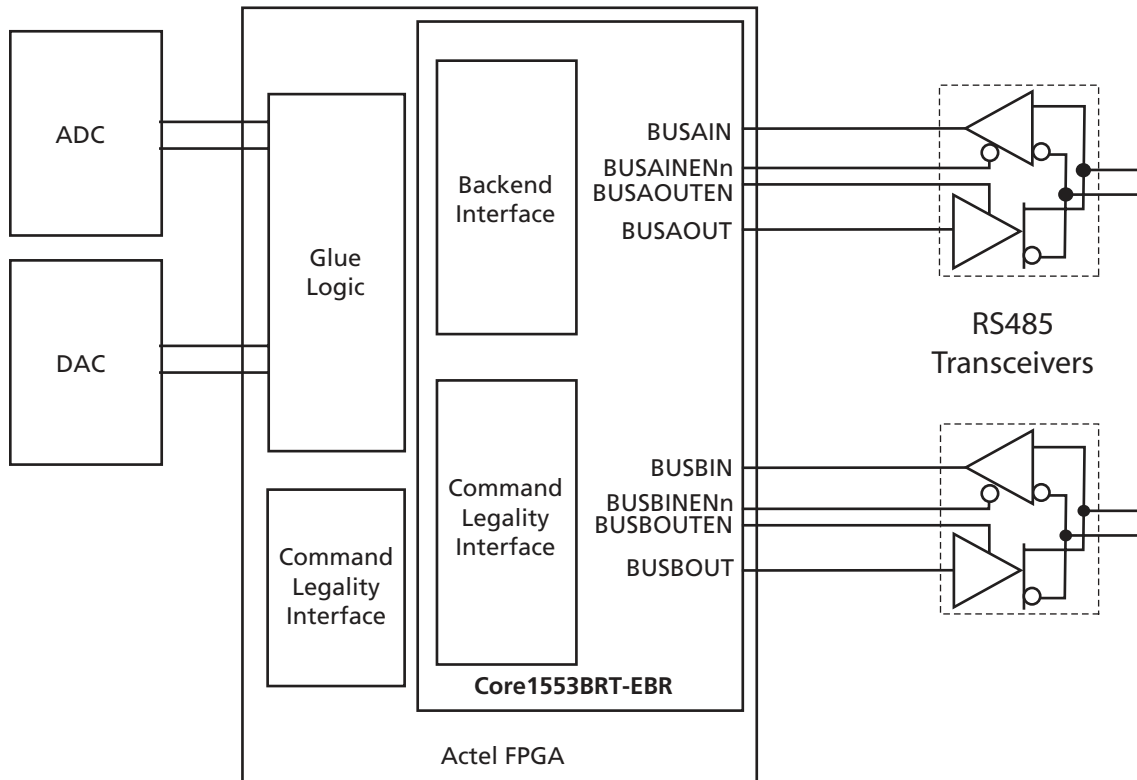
ADC

DAC

Glue Logic

Command Legality Interface

Backend Interface

Command Legality Interface

Core1553BRT-EBR

Actel FPGA

BUSAIN
BUSAINENn
BUSAOUTEN
BUSAOUT

BUSBIN
BUSBINENn
BUSBOUTEN
BUSBOUT

RS485 Transceivers